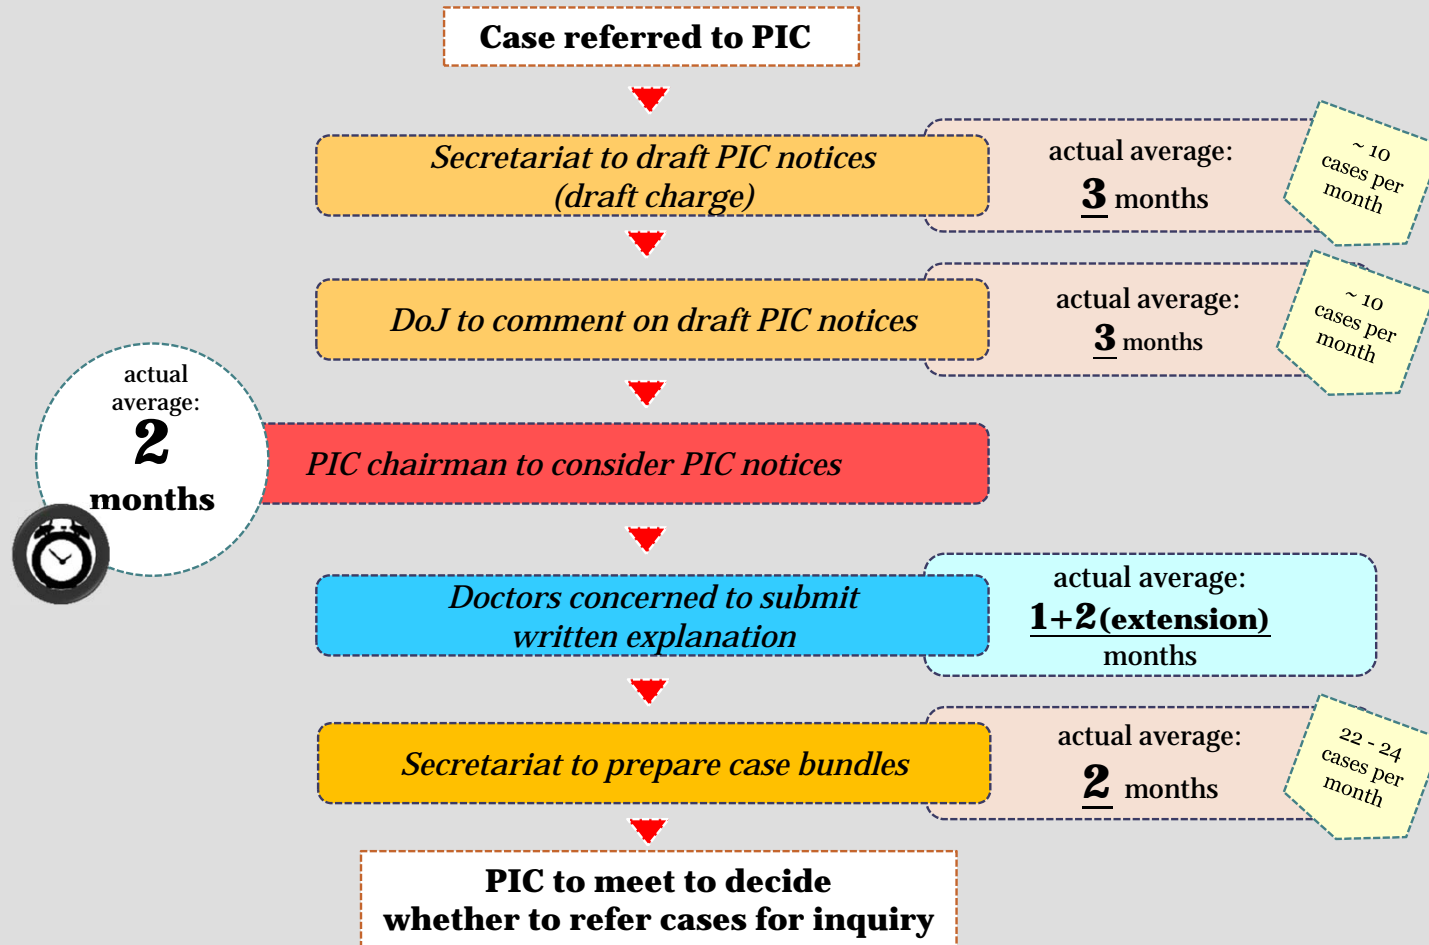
Case referred to PIC

Secretariat to draft PIC notices (draft charge)

actual average: 3 months

~ 10 cases per month

DoJ to comment on draft PIC notices

actual average: 3 months

~ 10 cases per month

actual average: 2 months

PIC chairman to consider PIC notices

Doctors concerned to submit written explanation

actual average: 1+2(extension) months

Secretariat to prepare case bundles

actual average: 2 months

22 - 24 cases per month

PIC to meet to decide whether to refer cases for inquiry